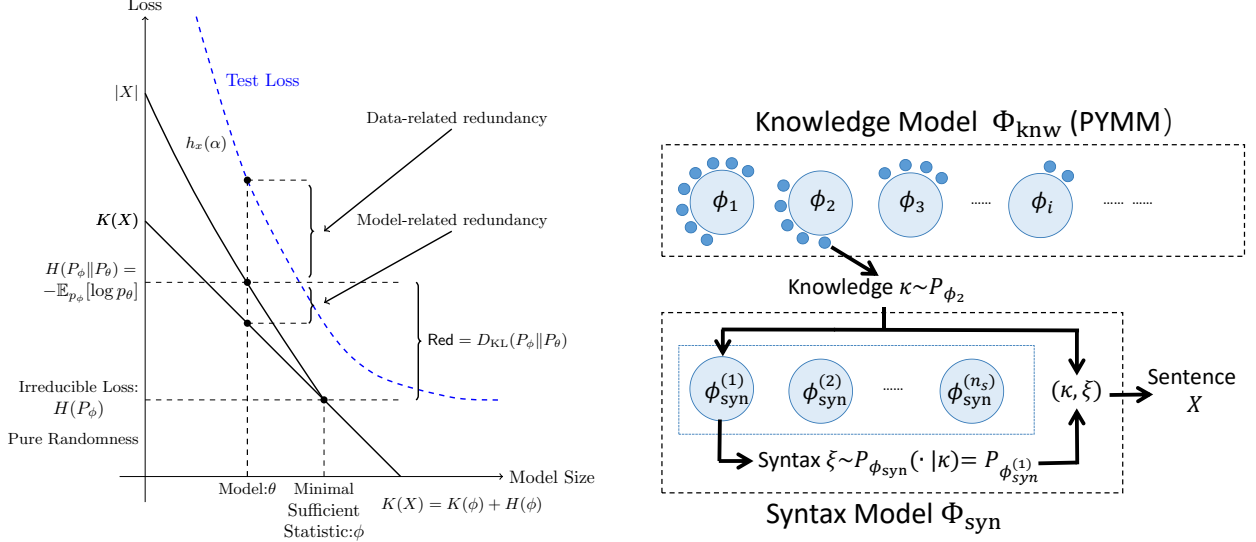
Loss

Test Loss

$|X|$

$h_x(\alpha)$

Data-related redundancy

$\boldsymbol{K(X)}$

Model-related redundancy

$H(P_\phi \| P_\theta) =$
$-\mathbb{E}_{p_\phi}[\log p_\theta]$

Red $= D_{\mathrm{KL}}(P_\phi \| P_\theta)$

Irreducible Loss:
$H(P_\phi)$

Pure Randomness

Model Size

Model:$\theta$

Minimal Sufficient Statistic:$\phi$

$K(X) = K(\phi) + H(\phi)$

Knowledge Model $\Phi_{\text{knw}}$ (PYMM)

$\phi_1$ $\phi_2$ $\phi_3$ ...... $\phi_i$ ...... ......

Knowledge $\kappa \sim P_{\phi_2}$

$\phi_{\text{syn}}^{(1)}$ $\phi_{\text{syn}}^{(2)}$ ...... $\phi_{\text{syn}}^{(n_s)}$

$(\kappa, \xi)$

Sentence
$X$

Syntax $\xi \sim P_{\phi_{\text{syn}}}(\cdot \mid \kappa) = P_{\phi_{syn}^{(1)}}$

Syntax Model $\Phi_{\text{syn}}$